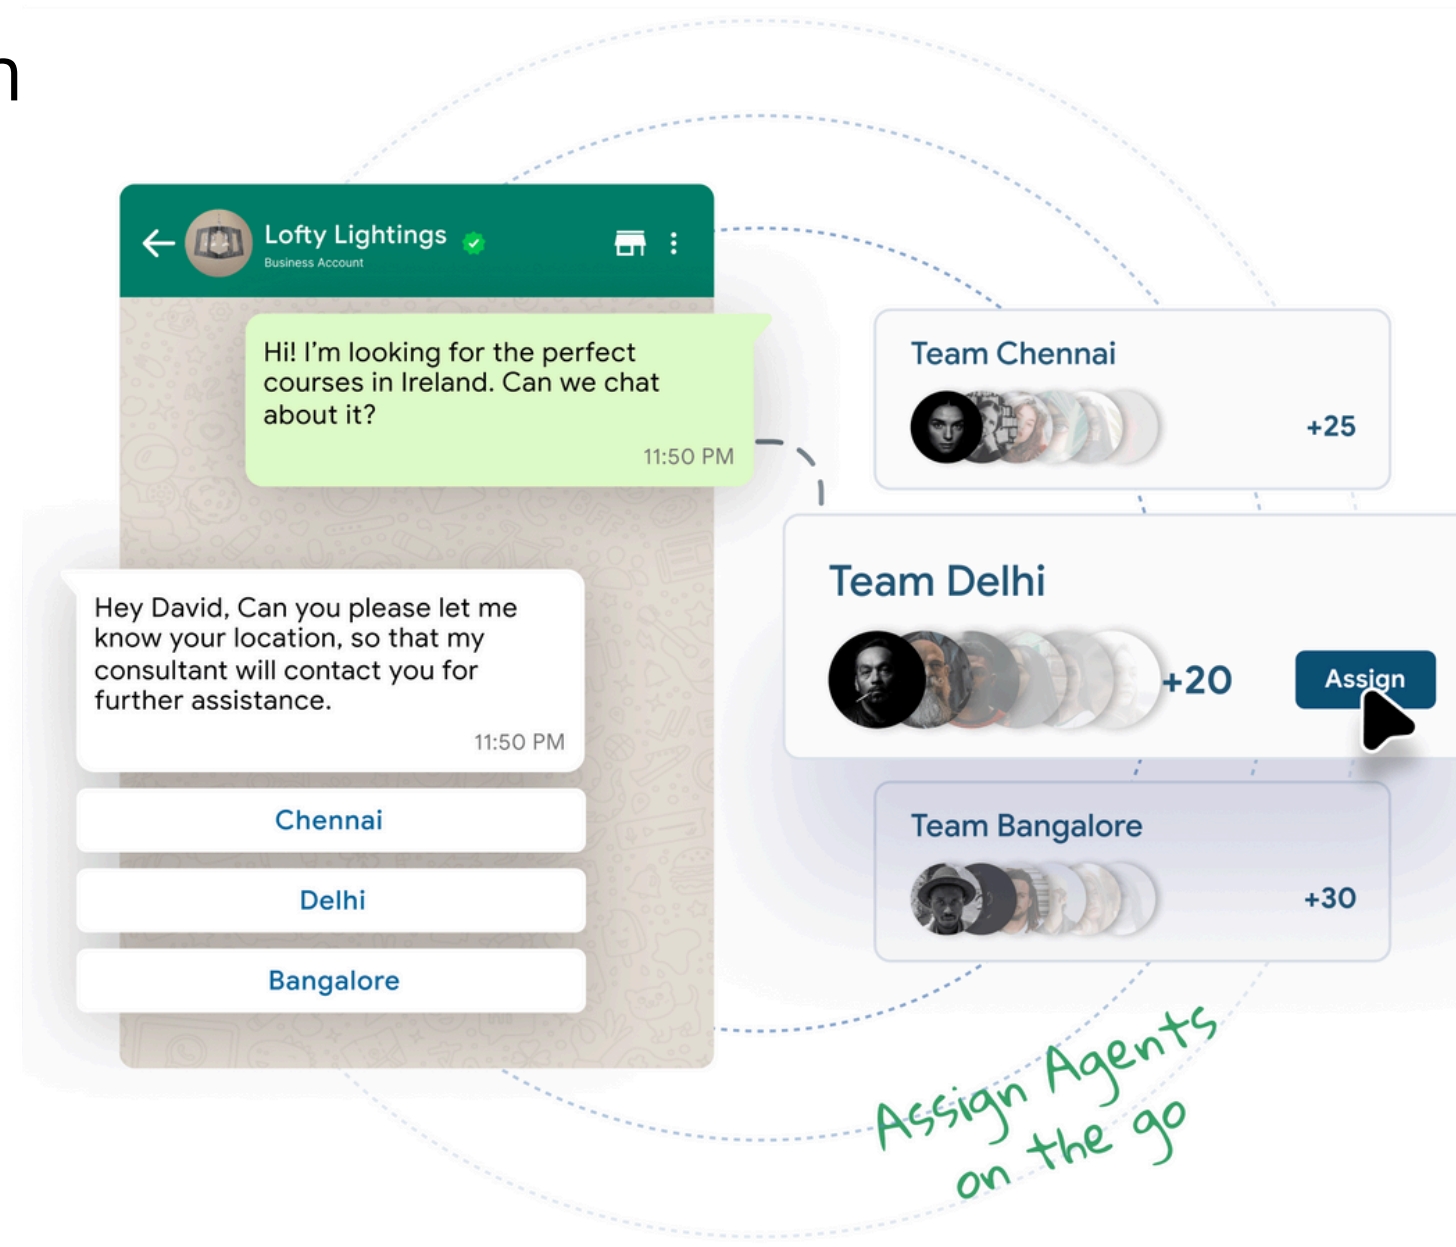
n

Lofty Lightings
Business Account

Hi! I'm looking for the perfect courses in Ireland. Can we chat about it?
11:50 PM

Hey David, Can you please let me know your location, so that my consultant will contact you for further assistance.
11:50 PM

Chennai

Delhi

Bangalore

Team Chennai
+25

Team Delhi
+20
Assign

Team Bangalore
+30

Assign Agents on the go